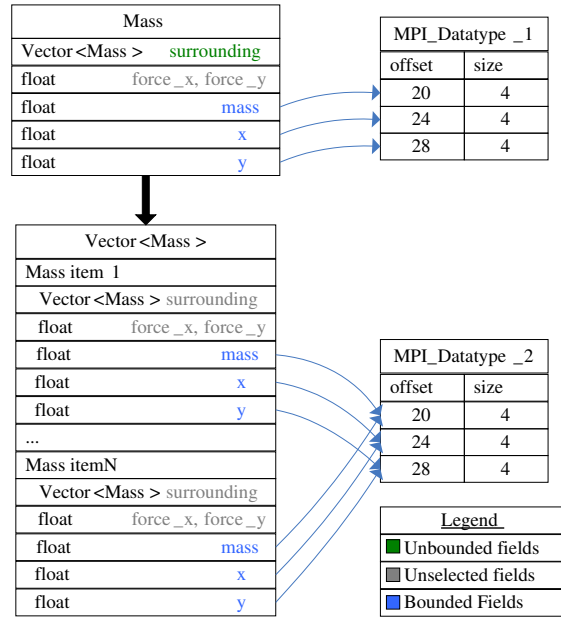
| Mass | |
|---|---|
| Vector <Mass > | surrounding |
| float | force _x, force _y |
| float | mass |
| float | x |
| float | y |

| MPI_Datatype _1 | |
|---|---|
| offset | size |
| 20 | 4 |
| 24 | 4 |
| 28 | 4 |

| Vector <Mass > | |
|---|---|
| Mass item 1 | |
| Vector <Mass > | surrounding |
| float | force _x, force _y |
| float | mass |
| float | x |
| float | y |
| ... | |
| Mass itemN | |
| Vector <Mass > | surrounding |
| float | force _x, force _y |
| float | mass |
| float | x |
| float | y |

| MPI_Datatype _2 | |
|---|---|
| offset | size |
| 20 | 4 |
| 24 | 4 |
| 28 | 4 |

Legend
Unbounded fields
Unselected fields
Bounded Fields